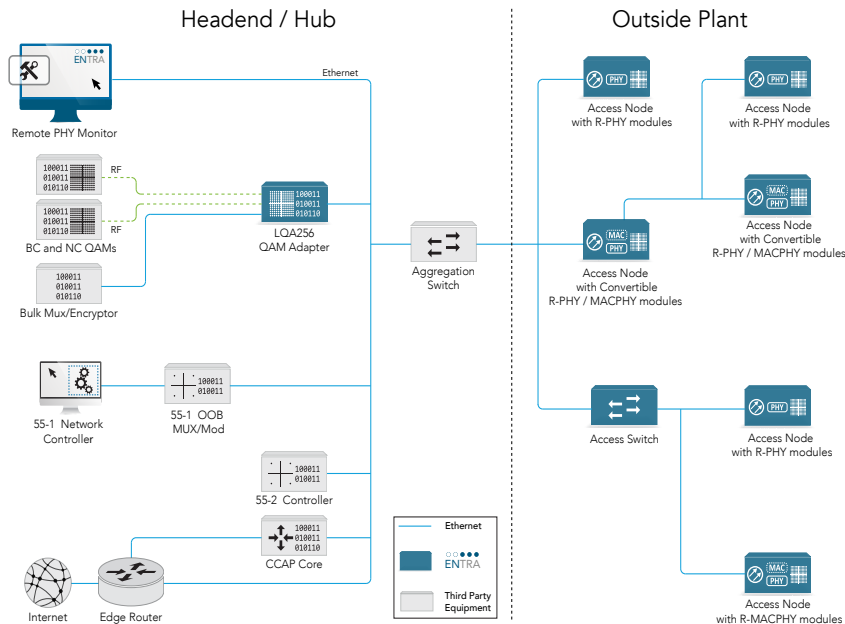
Headend / Hub

Outside Plant

ENTRA

Remote PHY Monitor

Ethernet

100011
010011
010110

RF

100011
010011
010110

RF

BC and NC QAMs

100011
010011
010110

LQA256
QAM Adapter

100011
010011
010110

Bulk Mux/Encryptor

Aggregation Switch

PHY

Access Node
with R-PHY modules

PHY

Access Node
with R-PHY modules

MAC
PHY

Access Node
with Convertible
R-PHY / MACPHY modules

MAC
PHY

Access Node
with Convertible
R-PHY / MACPHY modules

55-1 Network Controller

100011
010011

55-1 OOB
MUX/Mod

Access Switch

PHY

Access Node
with R-PHY modules

100011
010011

55-2 Controller

Ethernet

ENTRA

Third Party Equipment

100011
010011
010110

CCAP Core

MAC
PHY

Internet

Edge Router

Access Node
with R-MACPHY modules